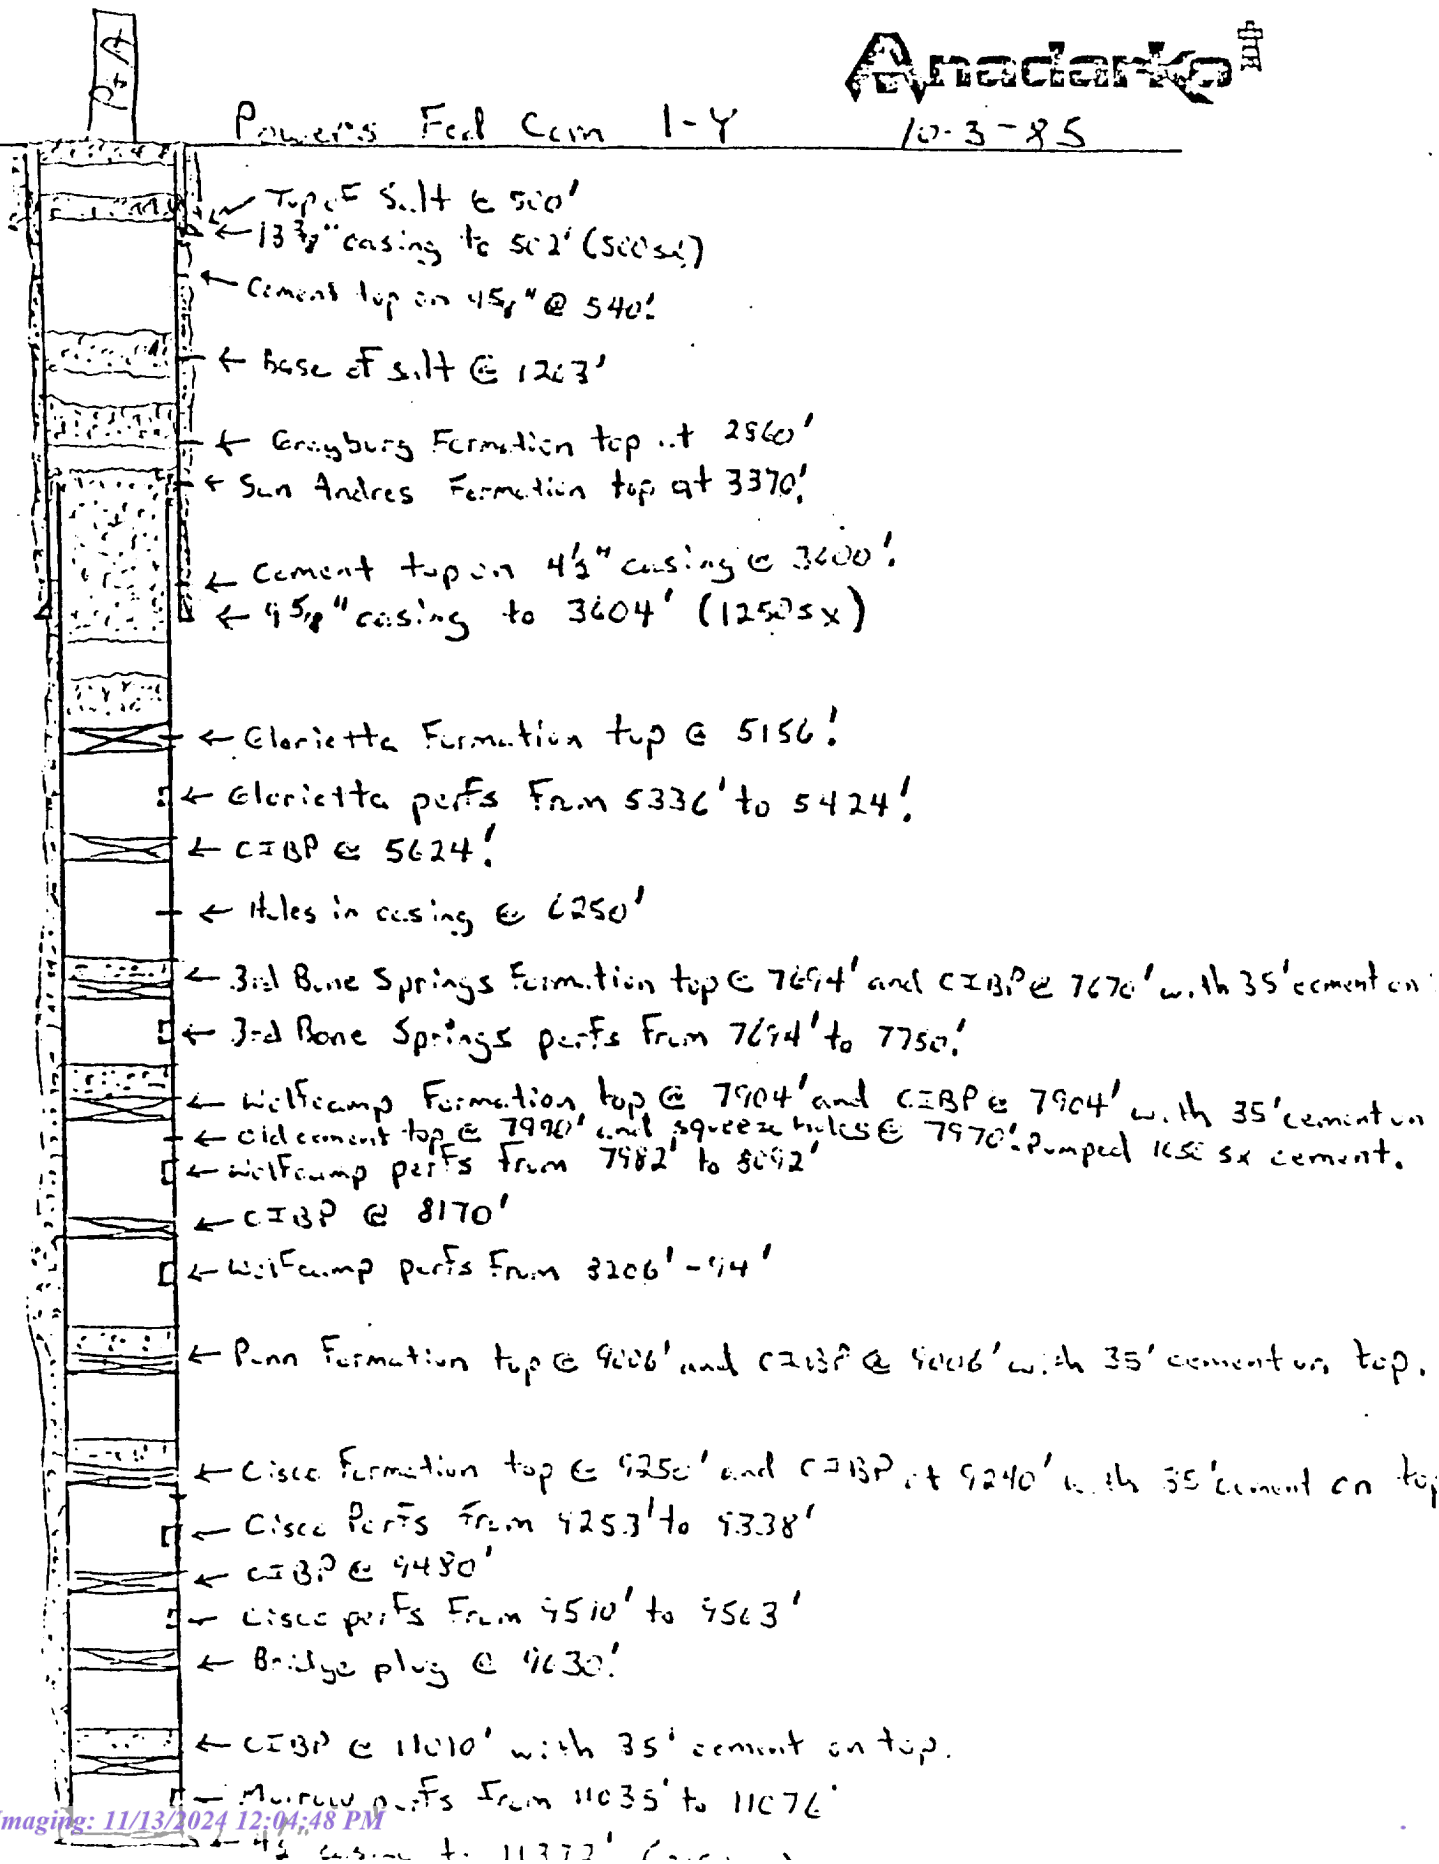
P+A

Anadarko

Powers Fed Com 1-Y 10-3-85

← Top of Salt @ 500'
← $13\frac{3}{8}$" casing to 502' (500 sx)
← Cement top on $9\frac{5}{8}$" @ 540'.
← Base of salt @ 1263'
← Grayburg Formation top at 2560'
← San Andres Formation top at 3370'.
← Cement top on $4\frac{1}{2}$" casing @ 3400'.
← $9\frac{5}{8}$" casing to 3604' (1250 sx)
← Glorietta Formation top @ 5156'.
← Glorietta perfs from 5336' to 5424'.
← CIBP @ 5624'.
← Holes in casing @ 6250'
← 3rd Bone Springs Formation top @ 7694' and CIBP @ 7670' with 35' cement on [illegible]
← 3rd Bone Springs perfs from 7694' to 7750'.
← Wolfcamp Formation top @ 7904' and CIBP @ 7904' with 35' cement on
← old cement top @ 7970' and squeeze holes @ 7970'. Pumped 1150 sx cement.
← Wolfcamp perfs from 7982' to 8092'
← CIBP @ 8170'
← Wolfcamp perfs from 8206'-94'
← Penn Formation top @ 9006' and CIBP @ 9006' with 35' cement on top.
← Cisco Formation top @ 9250' and CIBP at 9240' with 35' cement on top
← Cisco Perfs from 9253' to 9338'
← CIBP @ 9480'
← Cisco perfs from 9510' to 9563'
← Bridge plug @ 9630'.
← CIBP @ 11010' with 35' cement on top.
← Morrow perfs from 11035' to 11076'
← $4\frac{1}{2}$ casing to 11372' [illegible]

Imaging: 11/13/2024 12:04:48 PM